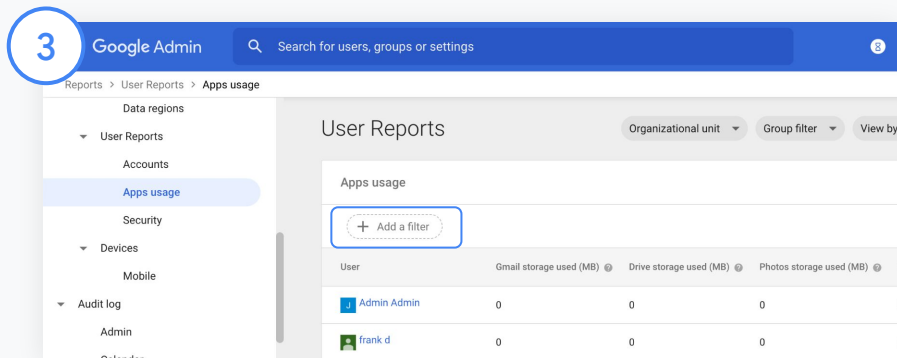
3

Google Admin

Search for users, groups or settings

8

Reports > User Reports > Apps usage

Data regions

User Reports

Accounts

Apps usage

Security

Devices

Mobile

Audit log

Admin

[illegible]

User Reports

Organizational unit

Group filter

View by

Apps usage

+ Add a filter

| User | Gmail storage used (MB) | Drive storage used (MB) | Photos storage used (MB) |
|---|---|---|---|
| J Admin Admin | 0 | 0 | 0 |
| frank d | 0 | 0 | 0 |